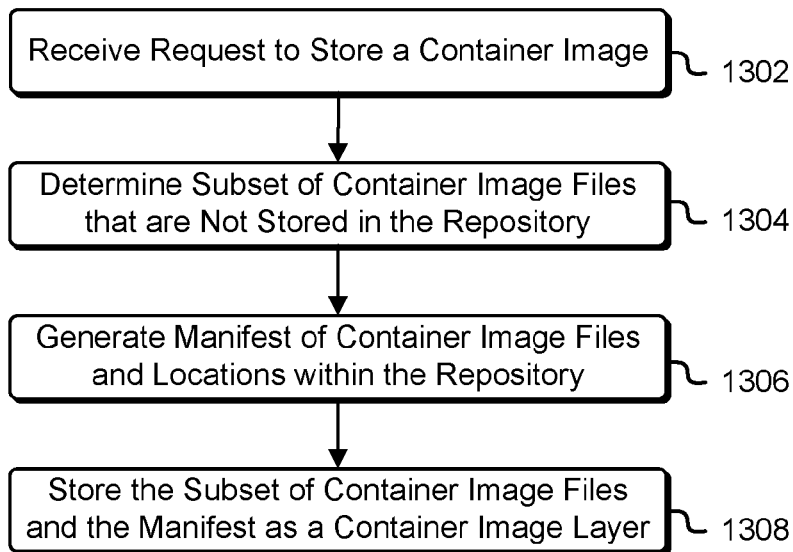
Receive Request to Store a Container Image

1302

Determine Subset of Container Image Files that are Not Stored in the Repository

1304

Generate Manifest of Container Image Files and Locations within the Repository

1306

Store the Subset of Container Image Files and the Manifest as a Container Image Layer

1308